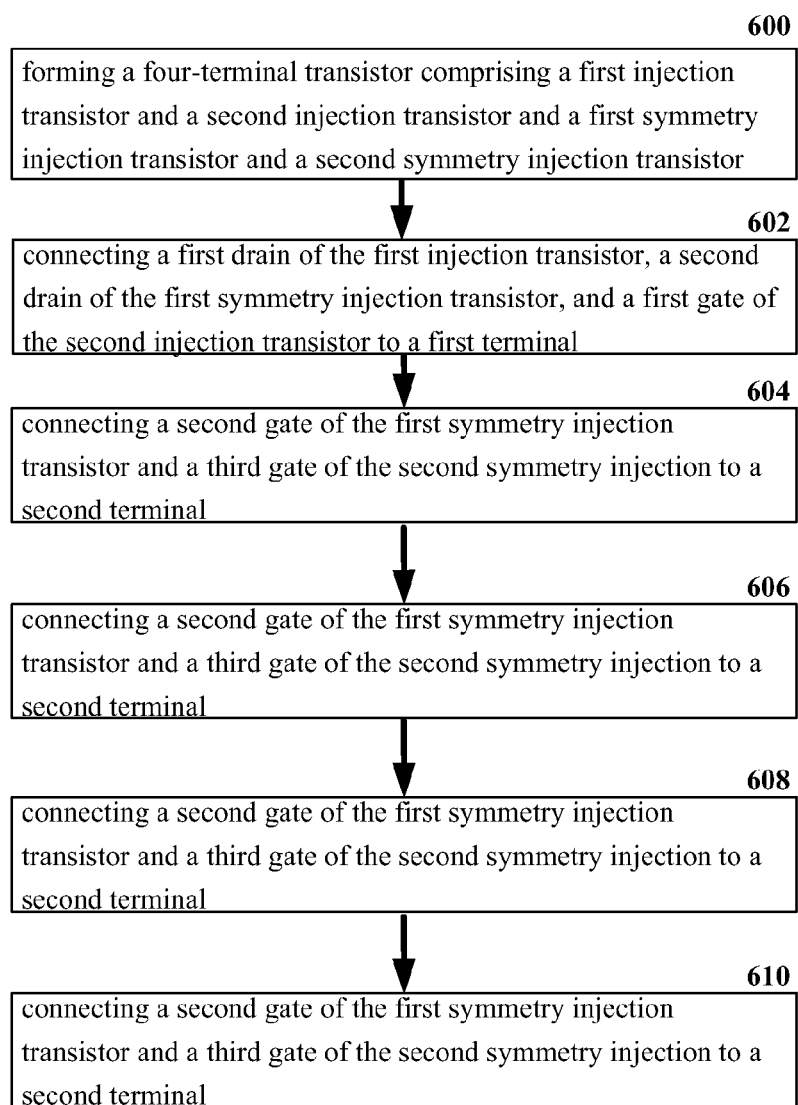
600

forming a four-terminal transistor comprising a first injection transistor and a second injection transistor and a first symmetry injection transistor and a second symmetry injection transistor

602

connecting a first drain of the first injection transistor, a second drain of the first symmetry injection transistor, and a first gate of the second injection transistor to a first terminal

604

connecting a second gate of the first symmetry injection transistor and a third gate of the second symmetry injection to a second terminal

606

connecting a second gate of the first symmetry injection transistor and a third gate of the second symmetry injection to a second terminal

608

connecting a second gate of the first symmetry injection transistor and a third gate of the second symmetry injection to a second terminal

610

connecting a second gate of the first symmetry injection transistor and a third gate of the second symmetry injection to a second terminal